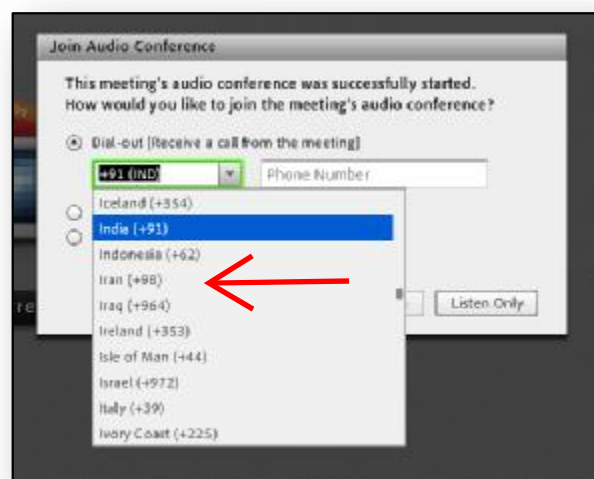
Join Audio Conference

This meeting's audio conference was successfully started.
How would you like to join the meeting's audio conference?

Dial-out (Receive a call from the meeting)

+91 (IND)

Phone Number

Iceland (+354)
India (+91)
Indonesia (+62)
Iran (+98)
Iraq (+964)
Ireland (+353)
Isle of Man (+44)
Israel (+972)
Italy (+39)
Ivory Coast (+225)

Listen Only

re